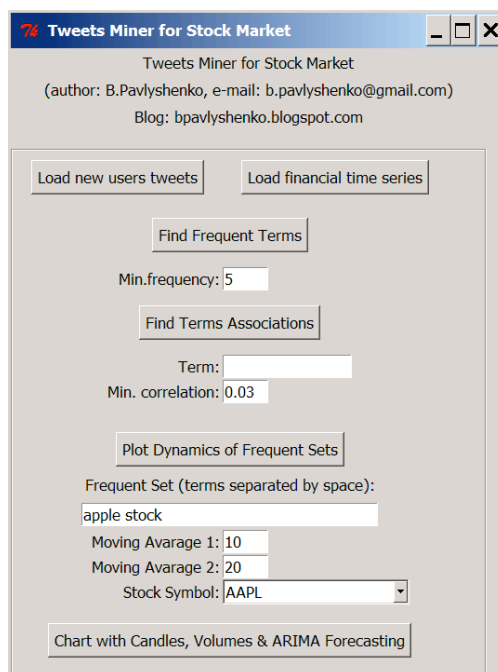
Tweets Miner for Stock Market

Tweets Miner for Stock Market
(author: B.Pavlyshenko, e-mail: b.pavlyshenko@gmail.com)
Blog: bpavlyshenko.blogspot.com

Load new users tweets
Load financial time series

Find Frequent Terms

Min.frequency: 5

Find Terms Associations

Term:
Min. correlation: 0.03

Plot Dynamics of Frequent Sets

Frequent Set (terms separated by space):
apple stock
Moving Avarage 1: 10
Moving Avarage 2: 20
Stock Symbol: AAPL

Chart with Candles, Volumes & ARIMA Forecasting